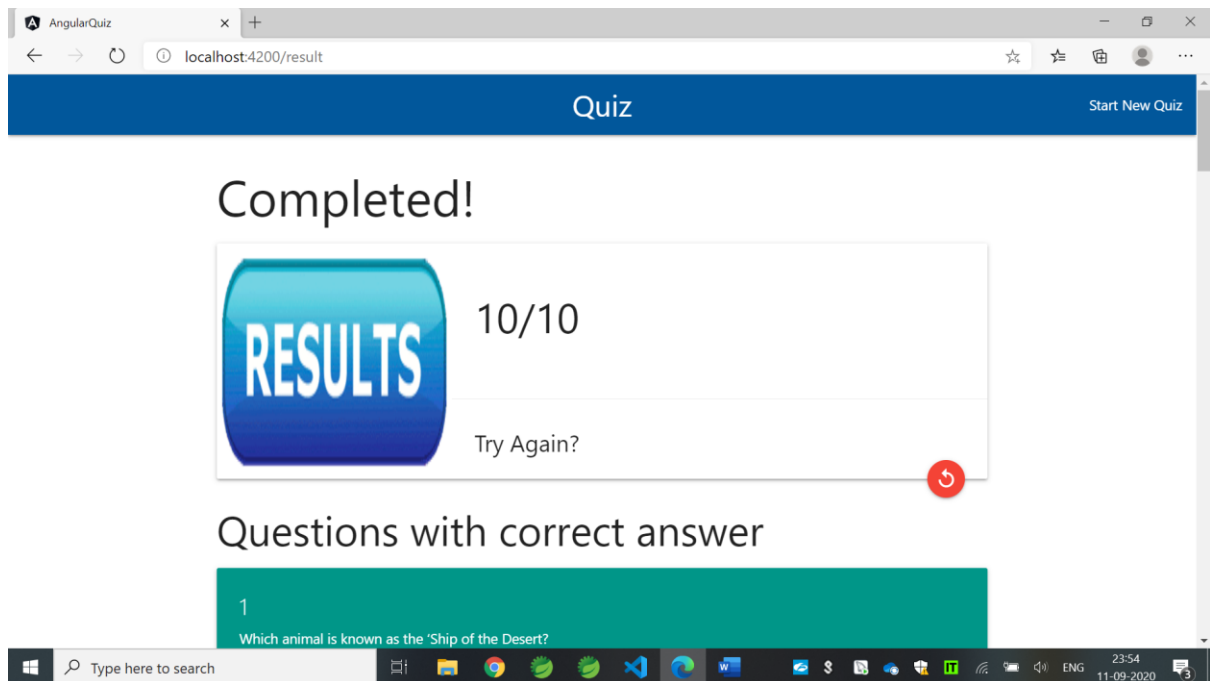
AngularQuiz
localhost:4200/result

Quiz
Start New Quiz

Completed!

RESULTS

10/10

Try Again?

Questions with correct answer

1
Which animal is known as the 'Ship of the Desert?

Type here to search
ENG
23:54
11-09-2020
3